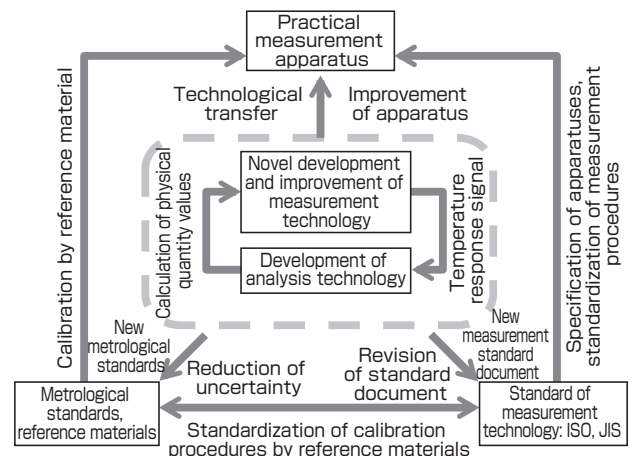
Practical measurement apparatus

Calibration by reference material

Technological transfer

Improvement of apparatus

Specification of apparatuses, standardization of measurement procedures

Calculation of physical quantity values

Novel development and improvement of measurement technology

Temperature response signal

Development of analysis technology

New metrological standards

Reduction of uncertainty

Revision of standard document

New measurement standard document

Metrological standards, reference materials

Standardization of calibration procedures by reference materials

Standard of measurement technology: ISO, JIS